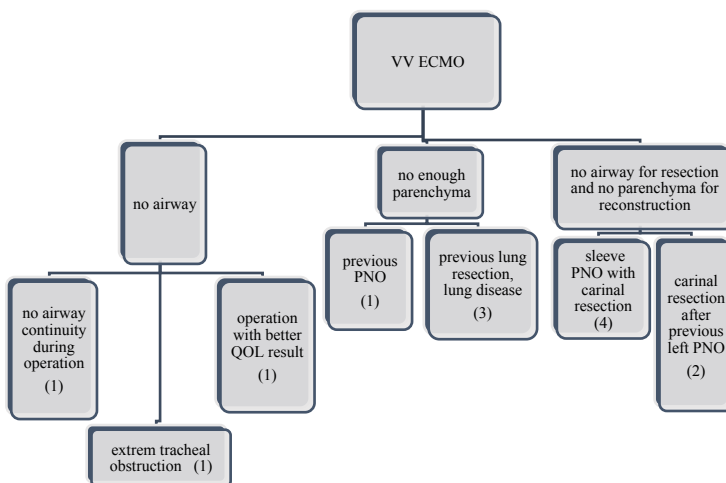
VV ECMO

no airway

no enough parenchyma

no airway for resection and no parenchyma for reconstruction

no airway continuity during operation (1)

extrem tracheal obstruction (1)

operation with better QOL result (1)

previous PNO (1)

previous lung resection, lung disease (3)

sleeve PNO with carinal resection (4)

carinal resection after previous left PNO (2)